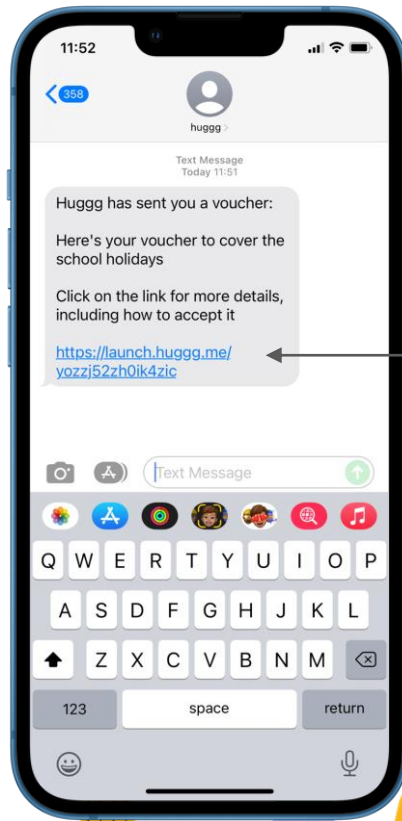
11:52

358

huggg

Text Message
Today 11:51

Huggg has sent you a voucher:

Here's your voucher to cover the school holidays

Click on the link for more details, including how to accept it

https://launch.huggg.me/yozzj52zh0ik4zic

Text Message

Q W E R T Y U I O P
A S D F G H J K L
Z X C V B N M
123 space return